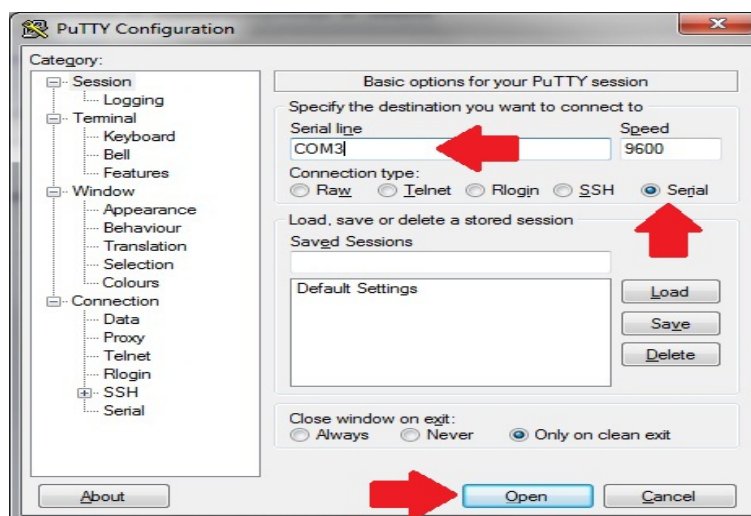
PuTTY Configuration

Category:

Session
Logging
Terminal
Keyboard
Bell
Features
Window
Appearance
Behaviour
Translation
Selection
Colours
Connection
Data
Proxy
Telnet
Rlogin
SSH
Serial

Basic options for your PuTTY session

Specify the destination you want to connect to

Serial line
COM3

Speed
9600

Connection type:
Raw Telnet Rlogin SSH Serial

Load, save or delete a stored session

Saved Sessions

Default Settings

Load
Save
Delete

Close window on exit:
Always Never Only on clean exit

About
Open
Cancel